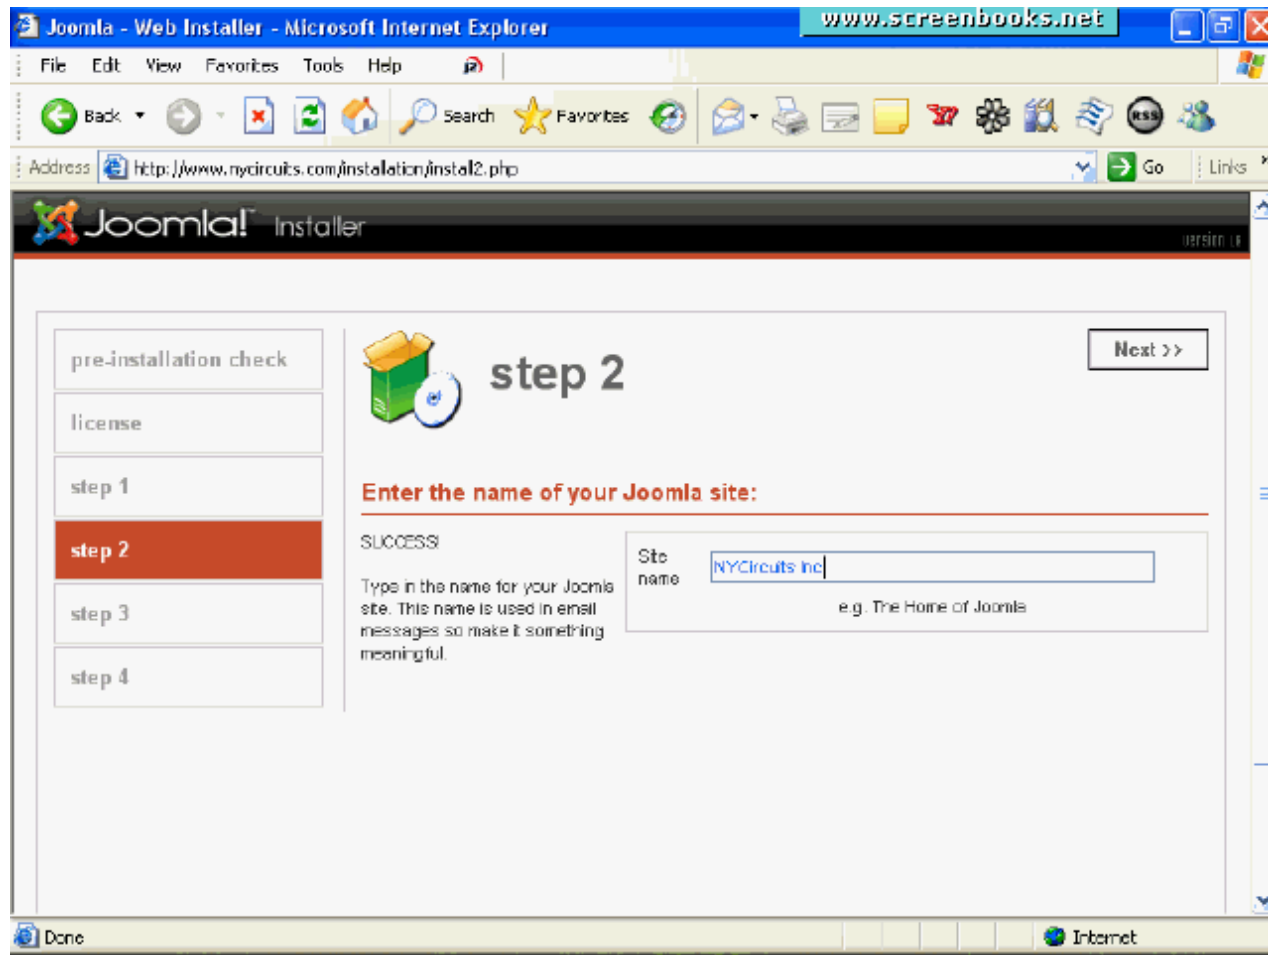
Joomla - Web Installer - Microsoft Internet Explorer

www.screenbooks.net

File Edit View Favorites Tools Help

Back Search Favorites

Address http://www.nycircuits.com/installation/install2.php Go Links

Joomla! Installer

version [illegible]

pre-installation check

license

step 1

step 2

step 3

step 4

step 2

Next >>

Enter the name of your Joomla site:

SUCCESS!

Type in the name for your Joomla site. This name is used in email messages so make it something meaningful.

Site name NYCircuits Inc

e.g. The Home of Joomla

Done

Internet